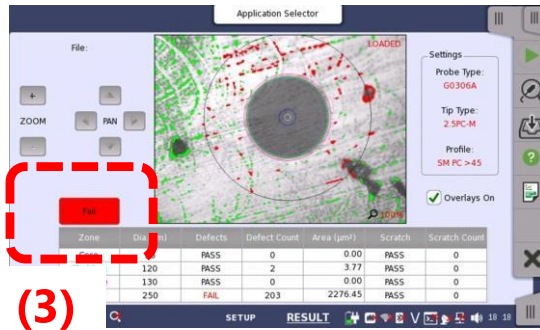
Application Selector

File:

+

ZOOM

PAN

-

LOADED

100%

Settings

Probe Type:

G0306A

Tip Type:

2.5PC-M

Profile:

SM PC >45

Overlays On

Fail

| Zone | Dia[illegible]m) | Defects | Defect Count | Area (µm²) | Scratch | Scratch Count |
|---|---|---|---|---|---|---|
| Core | | PASS | 0 | 0.00 | PASS | 0 |
| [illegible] | 120 | PASS | 2 | 3.77 | PASS | 0 |
| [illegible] | 130 | PASS | 0 | 0.00 | PASS | 0 |
| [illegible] | 250 | FAIL | 203 | 2276.45 | PASS | 0 |

(3)

SETUP

RESULT

18 18